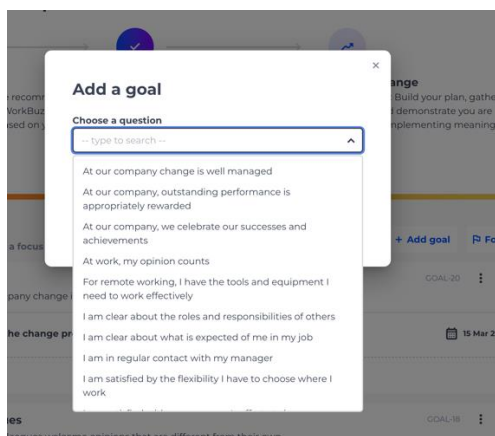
×

Add a goal

Choose a question

-- type to search --

At our company change is well managed

At our company, outstanding performance is appropriately rewarded

At our company, we celebrate our successes and achievements

At work, my opinion counts

For remote working, I have the tools and equipment I need to work effectively

I am clear about the roles and responsibilities of others

I am clear about what is expected of me in my job

I am in regular contact with my manager

I am satisfied by the flexibility I have to choose where I work

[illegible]

e recomm
WorkBuz
sed on y

ange
Build your plan, gathe
d demonstrate you are
mplementing meaning

a focus

+ Add goal

Fo

pany change i

GOAL-20

he change pr

15 Mar 2

es

GOAL-18

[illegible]